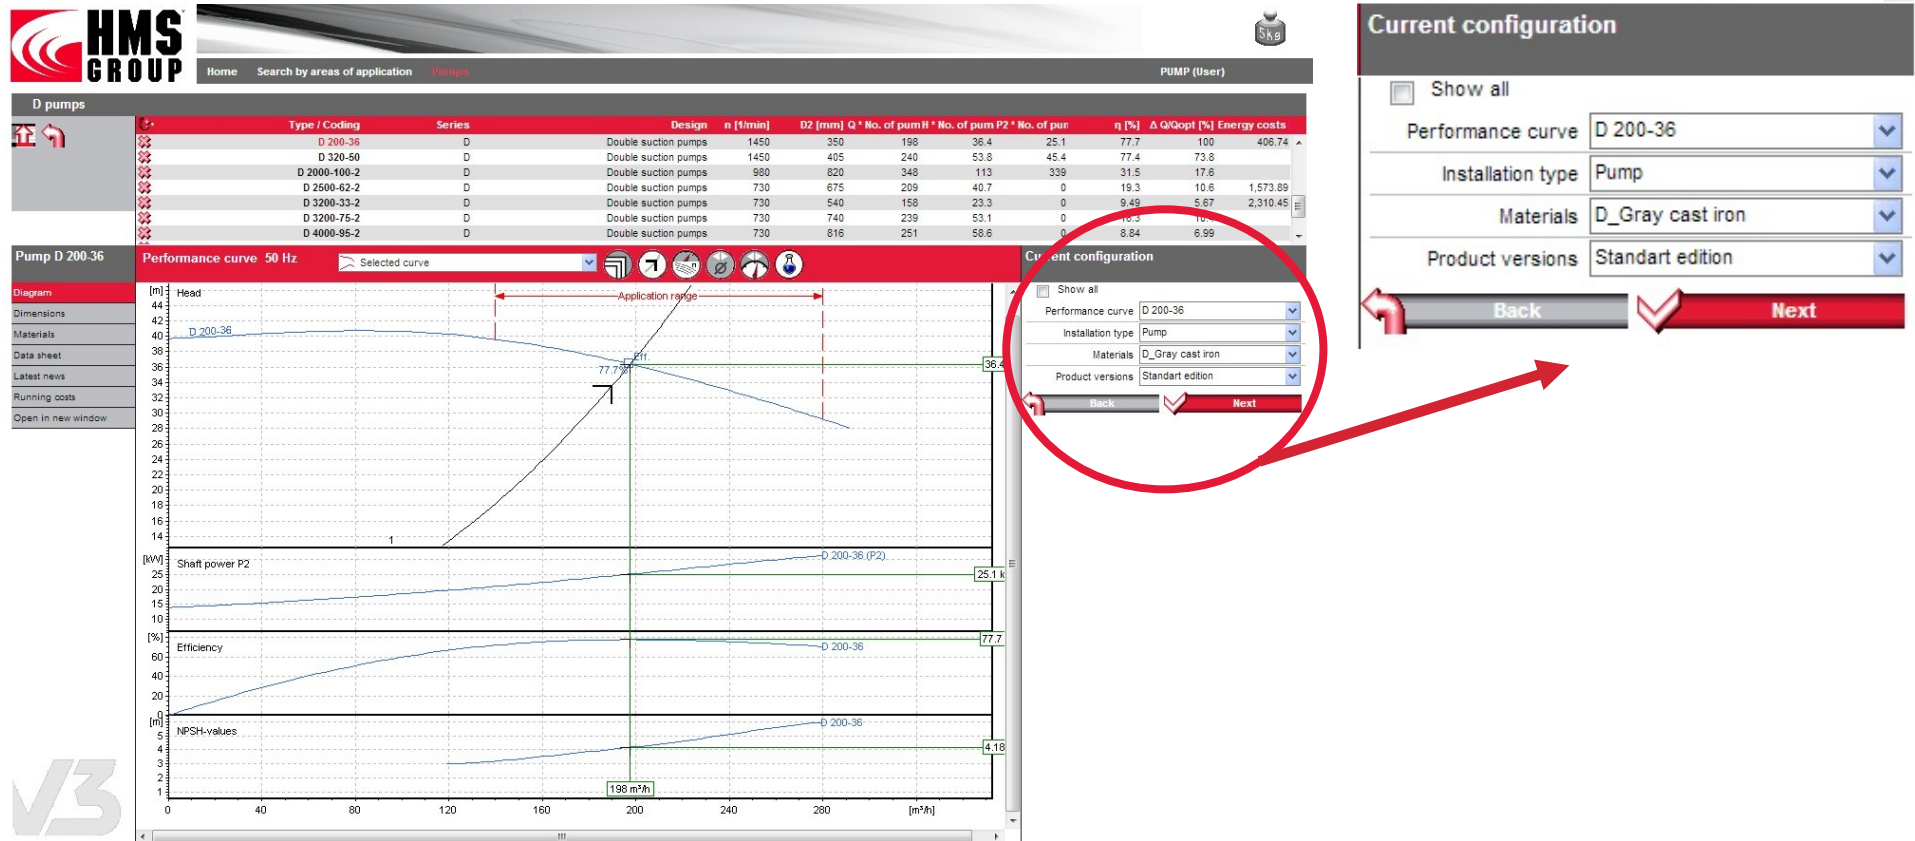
HMS GROUP

Home Search by areas of application Pumps PUMP (User)

5kg

D pumps

| Type / Coding | Series | Design | n [1/min] | D2 [mm] | Q * No. of pum | H * No. of pum | P2 * No. of pun | η [%] | Δ Q/Qopt [%] | Energy costs |
|---|---|---|---|---|---|---|---|---|---|---|
| D 200-36 | D | Double suction pumps | 1450 | 350 | 198 | 36.4 | 25.1 | 77.7 | 100 | 406.74 |
| D 320-50 | D | Double suction pumps | 1450 | 405 | 240 | 53.8 | 45.4 | 77.4 | 73.8 | |
| D 2000-100-2 | D | Double suction pumps | 980 | 820 | 348 | 113 | 339 | 31.5 | 17.6 | |
| D 2500-62-2 | D | Double suction pumps | 730 | 675 | 209 | 40.7 | 0 | 19.3 | 10.6 | 1,573.89 |
| D 3200-33-2 | D | Double suction pumps | 730 | 540 | 158 | 23.3 | 0 | 9.49 | 5.67 | 2,310.45 |
| D 3200-75-2 | D | Double suction pumps | 730 | 740 | 239 | 53.1 | 0 | 16.3 | 10. | |
| D 4000-95-2 | D | Double suction pumps | 730 | 816 | 251 | 58.6 | 0 | 8.84 | 6.99 | |

Pump D 200-36

Performance curve 50 Hz Selected curve

Diagram
Dimensions
Materials
Data sheet
Latest news
Running costs
Open in new window

[m] Head
Application range
D 200-36
Eff.
77.7%
36.4
44 42 40 38 36 34 32 30 28 26 24 22 20 18 16 14
1
[kW] Shaft power P2
D 200-36 (P2)
25.1 k
25 20 15 10
[%] Efficiency
D 200-36
77.7
60 40 20 0
[m] NPSH-values
D 200-36
4.18
5 4 3 2 1
198 m³/h
0 40 80 120 160 200 240 280 [m³/h]

Current configuration
Show all
Performance curve D 200-36
Installation type Pump
Materials D_Gray cast iron
Product versions Standart edition
Back
Next

Current configuration
Show all
Performance curve D 200-36
Installation type Pump
Materials D_Gray cast iron
Product versions Standart edition
Back
Next

V3